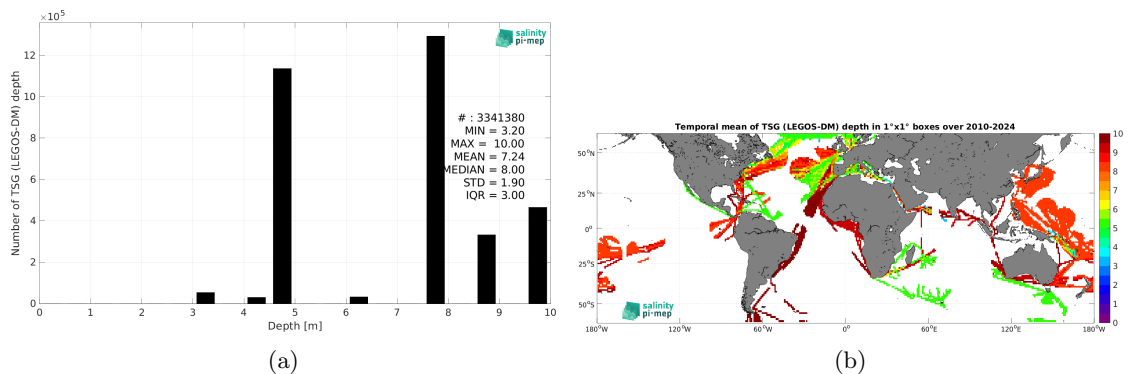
$\times10^5$

salinity pi-mep

Number of TSG (LEGOS-DM) depth

12
10
8
6
4
2
0

# : 3341380
MIN = 3.20
MAX = 10.00
MEAN = 7.24
MEDIAN = 8.00
STD = 1.90
IQR = 3.00

0 1 2 3 4 5 6 7 8 9 10
Depth [m]

(a)

Temporal mean of TSG (LEGOS-DM) depth in 1°x1° boxes over 2010-2024

50°N
25°N
0°
25°S
50°S

180°W 120°W 60°W 0° 60°E 120°E 180°W

salinity pi-mep

10
9
8
7
6
5
4
3
2
1
0

(b)